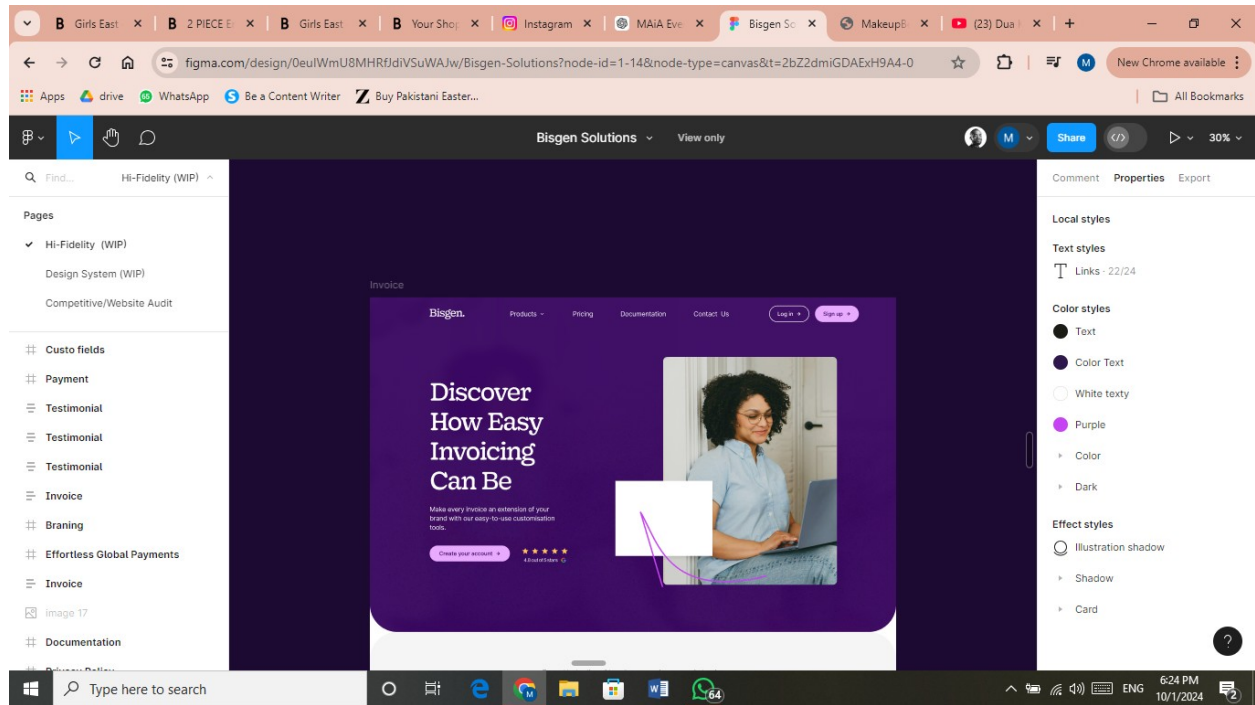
B Girls East ×
B 2 PIECE E ×
B Girls East ×
B Your Shop ×
Instagram ×
MAiA Eve ×
Bisgen Sc ×
MakeupB ×
(23) Dua ×
+

figma.com/design/0euIWmU8MHRfJdiVSuWAJw/Bisgen-Solutions?node-id=1-14&node-type=canvas&t=2bZ2dmiGDAExH9A4-0
M
New Chrome available

Apps drive WhatsApp Be a Content Writer Buy Pakistani Easter...
All Bookmarks

Bisgen Solutions View only
M Share 30%

Find... Hi-Fidelity (WIP)

Pages
Hi-Fidelity (WIP)
Design System (WIP)
Competitive/Website Audit

Custo fields
Payment
Testimonial
Testimonial
Testimonial
Invoice
Braning
Effortless Global Payments
Invoice
Image 17
Documentation

Invoice

Bisgen. Products Pricing Documentation Contact Us Log in Sign up

Discover How Easy Invoicing Can Be

Make every invoice an extension of your brand with our easy-to-use customisation tools.

Create your account
4.8 out of 5 stars

Comment Properties Export

Local styles

Text styles
Links · 22/24

Color styles
Text
Color Text
White texty
Purple
Color
Dark

Effect styles
Illustration shadow
Shadow
Card

?

Type here to search
64
ENG 6:24 PM 10/1/2024
2